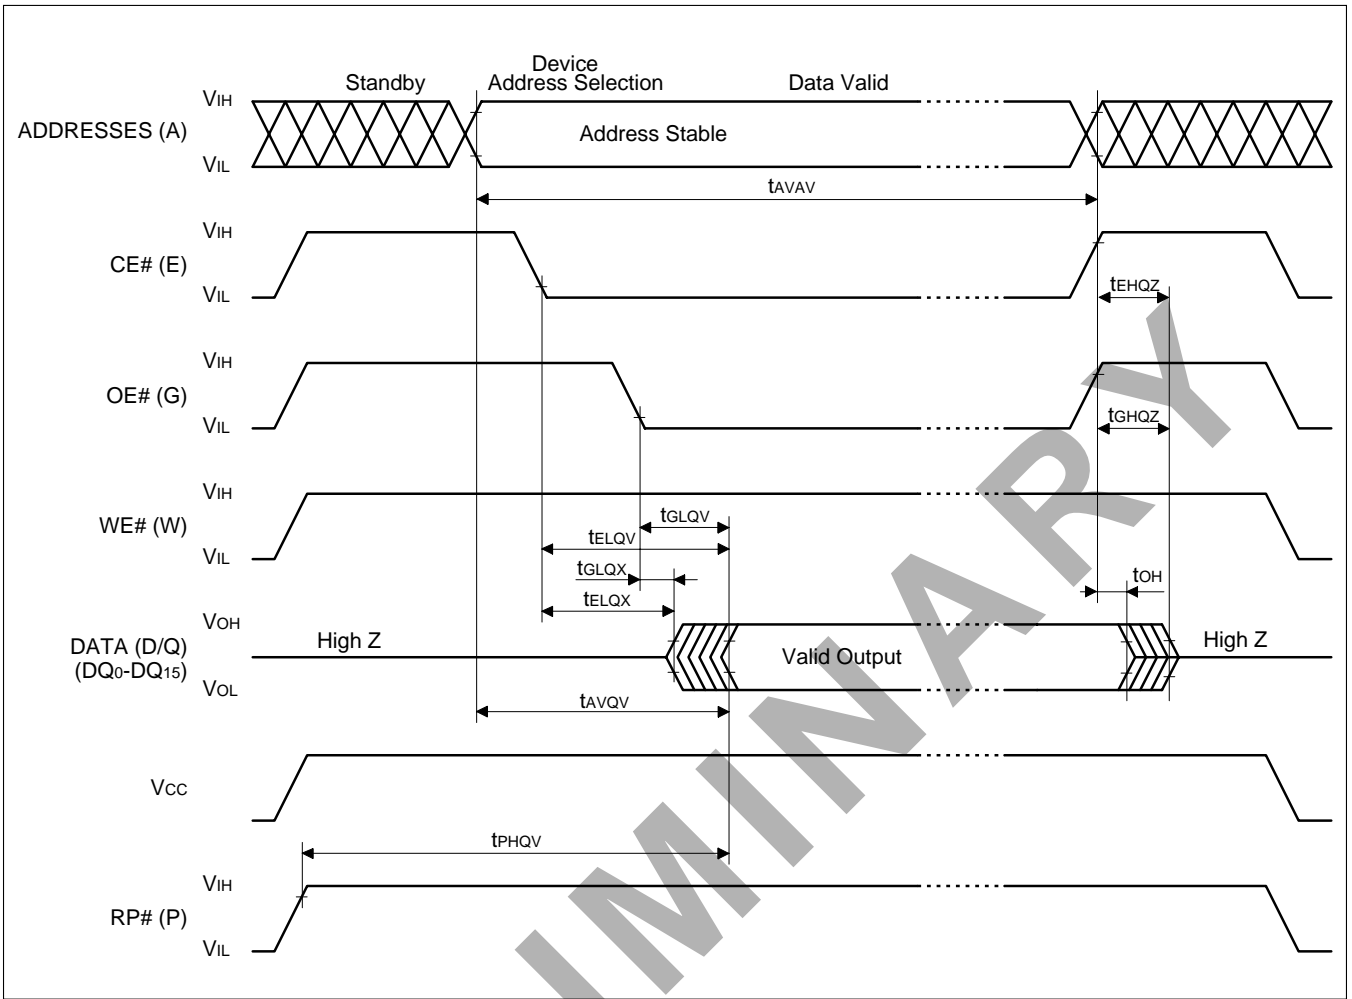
Standby
Device Address Selection
Data Valid

ADDRESSES (A)
$V_{IH}$
$V_{IL}$
Address Stable
$t_{AVAV}$

CE# (E)
$V_{IH}$
$V_{IL}$
$t_{EHQZ}$

OE# (G)
$V_{IH}$
$V_{IL}$
$t_{GHQZ}$

WE# (W)
$V_{IH}$
$V_{IL}$
$t_{GLQV}$
$t_{ELQV}$
$t_{GLQX}$
$t_{ELQX}$
$t_{OH}$

DATA (D/Q) ($DQ_0$-$DQ_{15}$)
$V_{OH}$
$V_{OL}$
High Z
Valid Output
High Z
$t_{AVQV}$

$V_{CC}$

$t_{PHQV}$

RP# (P)
$V_{IH}$
$V_{IL}$

PRELIMINARY